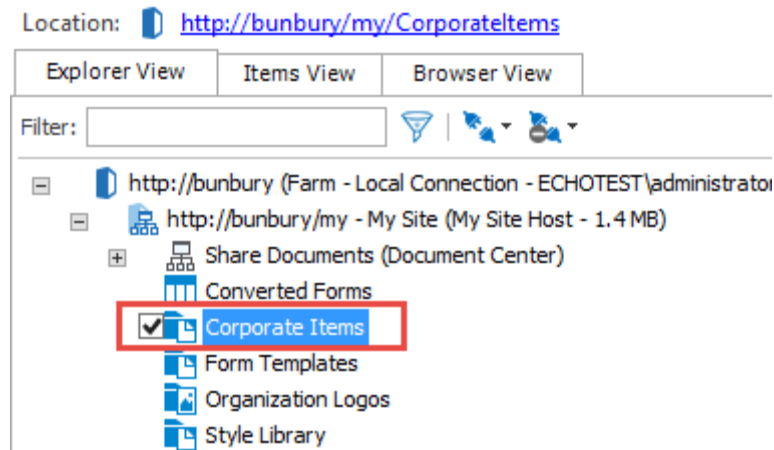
Location: http://bunbury/my/CorporateItems

Explorer View | Items View | Browser View

Filter:

http://bunbury (Farm - Local Connection - ECHOTEST\administrator

http://bunbury/my - My Site (My Site Host - 1.4 MB)

Share Documents (Document Center)

Converted Forms

Corporate Items

Form Templates

Organization Logos

Style Library